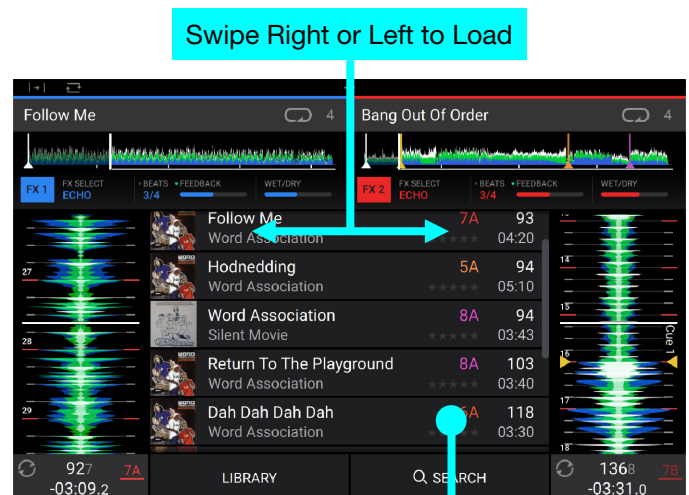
Swipe Right or Left to Load

Follow Me 4
Bang Out Of Order 4

FX 1 FX SELECT ECHO BEATS 3/4 FEEDBACK WET/DRY
FX 2 FX SELECT ECHO BEATS 3/4 FEEDBACK WET/DRY

| | | | |
|---|---|---|---|
| Follow Me | Word Association | 7A | 93 04:20 |
| Hodnedding | Word Association | 5A | 94 05:10 |
| Word Association | Silent Movie | 8A | 94 03:43 |
| Return To The Playground | Word Association | 8A | 103 03:40 |
| Dah Dah Dah Dah | Word Association | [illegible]A | 118 03:30 |

27
28
29
14
15
16
17
18
Cue 1

927 7A -03:09.2
LIBRARY
SEARCH
1368 7B -03:31.0